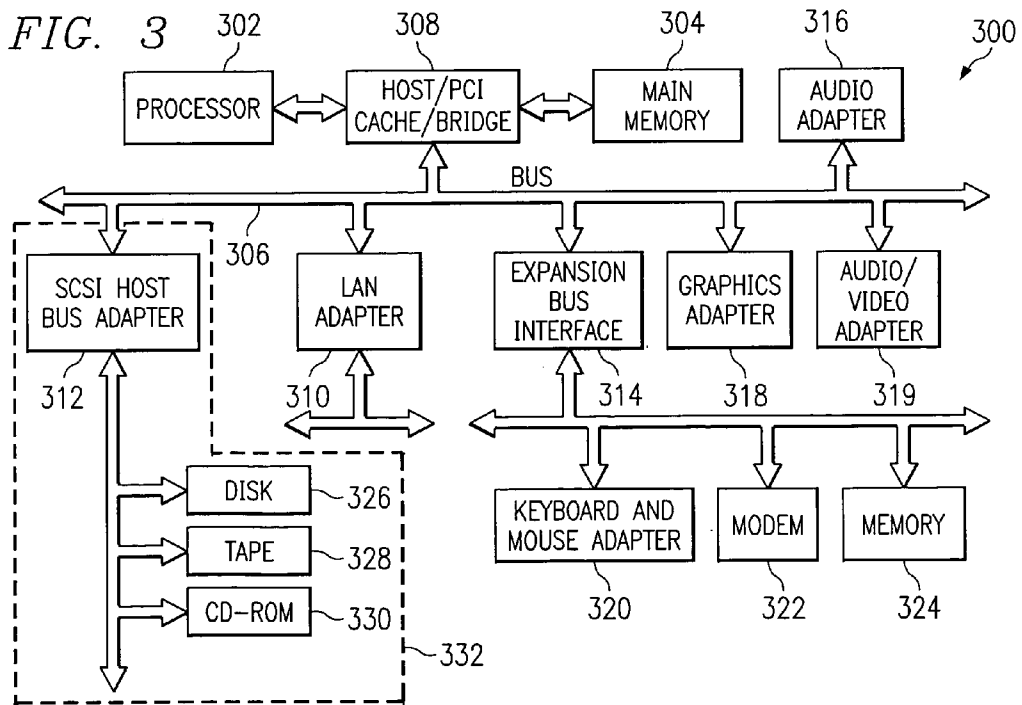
FIG. 3

302
PROCESSOR

308
HOST/PCI CACHE/BRIDGE

304
MAIN MEMORY

316
AUDIO ADAPTER

300

BUS

306

SCSI HOST BUS ADAPTER
312

LAN ADAPTER
310

EXPANSION BUS INTERFACE
314

GRAPHICS ADAPTER
318

AUDIO/ VIDEO ADAPTER
319

DISK 326
TAPE 328
CD-ROM 330
332

KEYBOARD AND MOUSE ADAPTER
320

MODEM
322

MEMORY
324